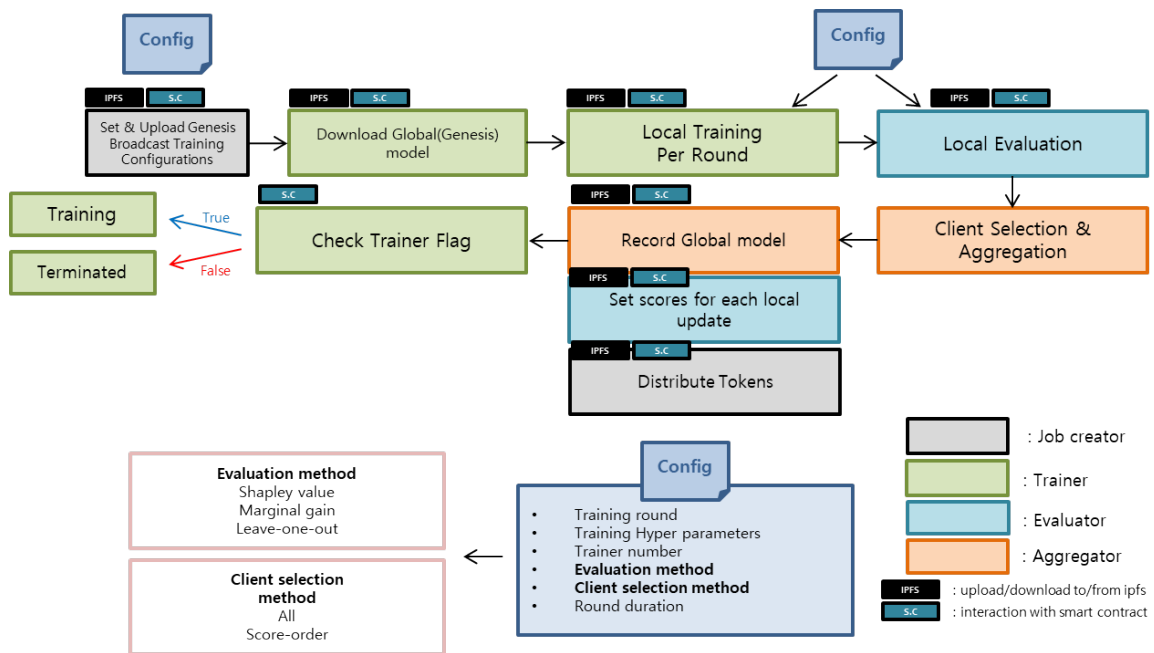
Config

IPFS S.C
Set & Upload Genesis Broadcast Training Configurations

IPFS S.C
Download Global(Genesis) model

IPFS S.C
Local Training Per Round

Config

IPFS S.C
Local Evaluation

S.C
Check Trainer Flag

True
Training

False
Terminated

IPFS S.C
Record Global model

Client Selection & Aggregation

IPFS S.C
Set scores for each local update

IPFS S.C
Distribute Tokens

: Job creator
: Trainer
: Evaluator
: Aggregator
IPFS : upload/download to/from ipfs
S.C : interaction with smart contract

Evaluation method
Shapley value
Marginal gain
Leave-one-out

Client selection method
All
Score-order

Config
• Training round
• Training Hyper parameters
• Trainer number
• Evaluation method
• Client selection method
• Round duration